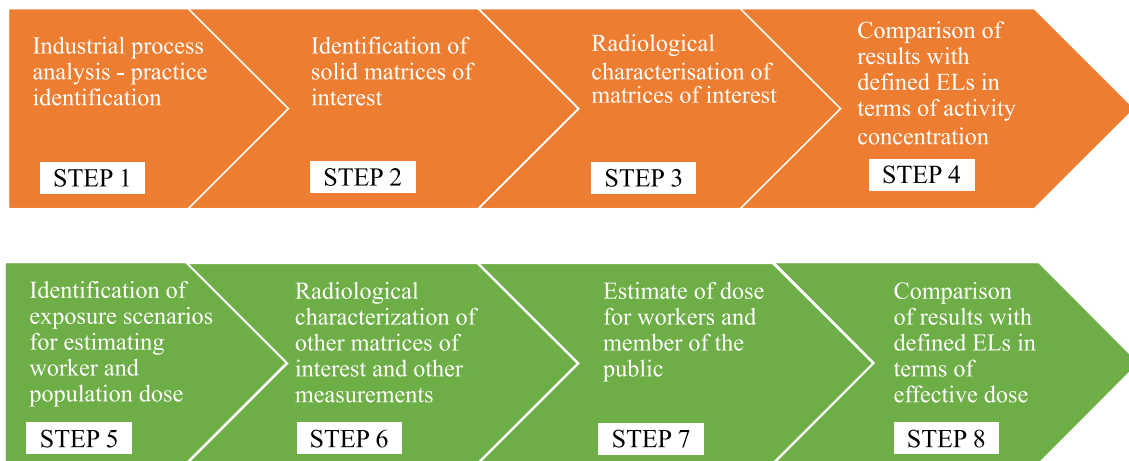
Industrial process analysis - practice identification

STEP 1

Identification of solid matrices of interest

STEP 2

Radiological characterisation of matrices of interest

STEP 3

Comparison of results with defined ELs in terms of activity concentration

STEP 4

Identification of exposure scenarios for estimating worker and population dose

STEP 5

Radiological characterization of other matrices of interest and other measurements

STEP 6

Estimate of dose for workers and member of the public

STEP 7

Comparison of results with defined ELs in terms of effective dose

STEP 8